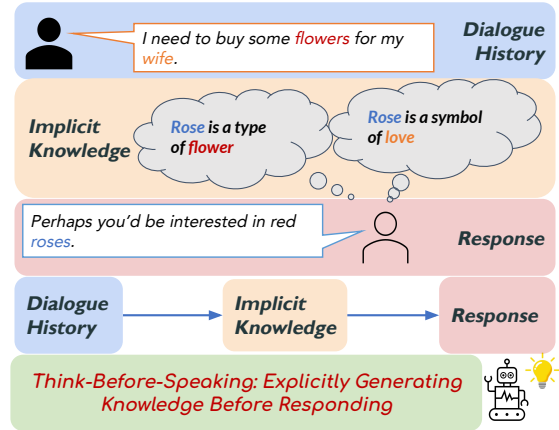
I need to buy some flowers for my wife.

Dialogue History

Implicit Knowledge

Rose is a type of flower

Rose is a symbol of love

Perhaps you'd be interested in red roses.

Response

Dialogue History

Implicit Knowledge

Response

Think-Before-Speaking: Explicitly Generating Knowledge Before Responding